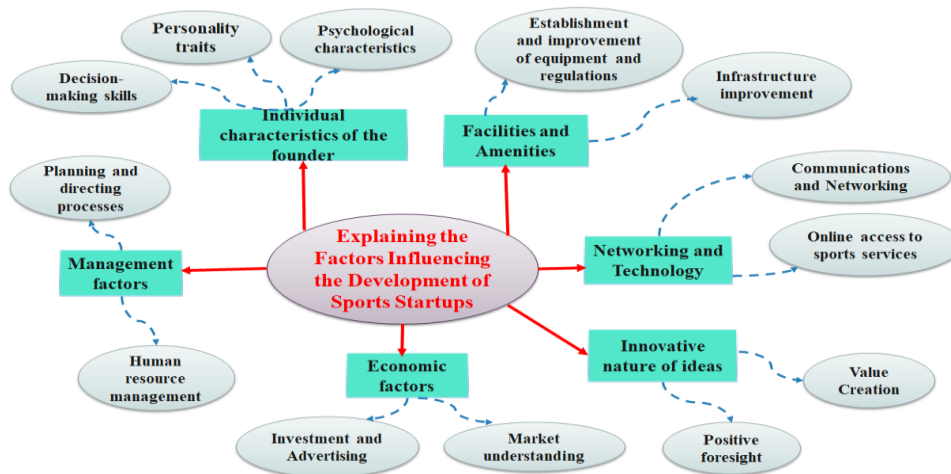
Explaining the Factors Influencing the Development of Sports Startups

Individual characteristics of the founder

Personality traits

Psychological characteristics

Decision-making skills

Facilities and Amenities

Establishment and improvement of equipment and regulations

Infrastructure improvement

Networking and Technology

Communications and Networking

Online access to sports services

Management factors

Planning and directing processes

Human resource management

Economic factors

Investment and Advertising

Market understanding

Innovative nature of ideas

Value Creation

Positive foresight